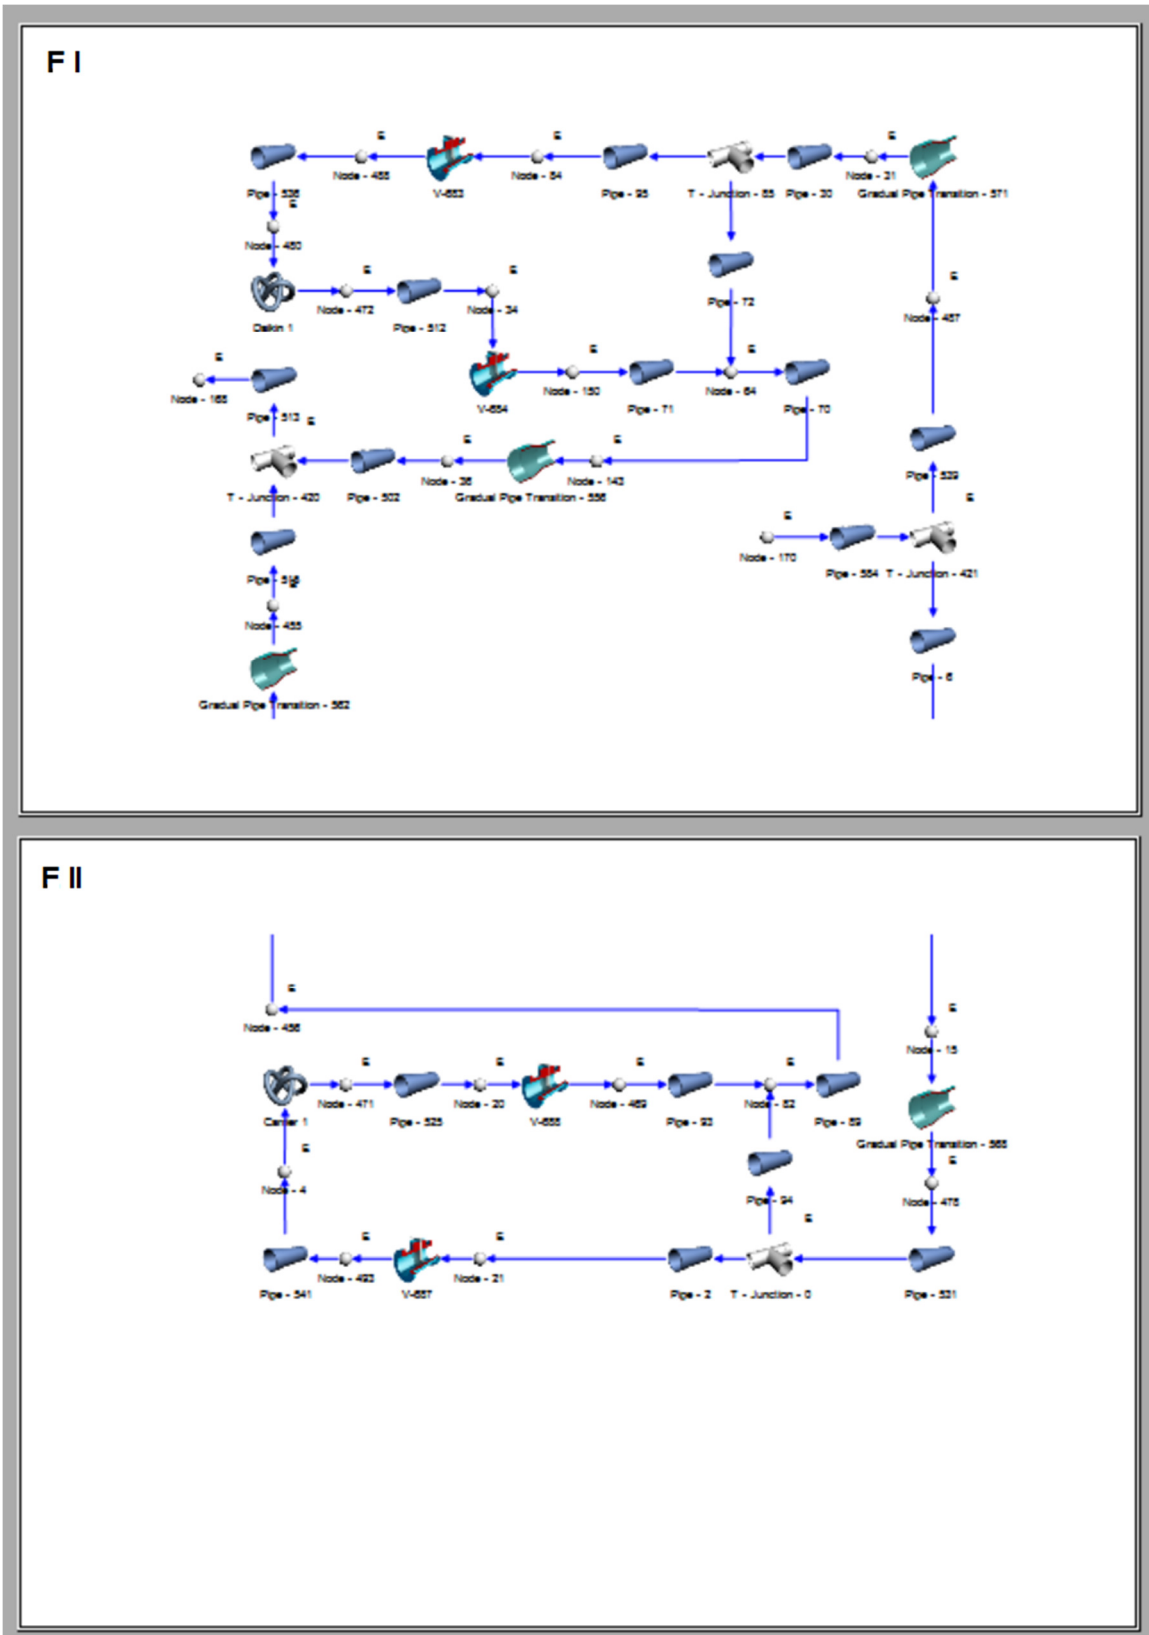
F I

Pipe - 536
Node - 488
V-683
Node - 84
Pipe - 95
T - Junction - 85
Pipe - 30
Node - 31
Gradual Pipe Transition - 571
Node - 450
Daikin 1
Node - 472
Pipe - 512
Node - 34
Pipe - 72
Node - 487
Node - 168
Pipe - 513
V-684
Node - 150
Pipe - 71
Node - 64
Pipe - 70
T - Junction - 420
Pipe - 502
Node - 36
Gradual Pipe Transition - 556
Node - 143
Pipe - 529
Node - 170
Pipe - 554
T - Junction - 421
Pipe - 518
Node - 455
Pipe - 6
Gradual Pipe Transition - 562

F II

Node - 456
Node - 15
Carrier 1
Node - 471
Pipe - 525
Node - 20
V-686
Node - 469
Pipe - 93
Node - 82
Pipe - 89
Gradual Pipe Transition - 565
Node - 4
Pipe - 94
Node - 476
Pipe - 541
Node - 493
V-687
Node - 21
Pipe - 2
T - Junction - 0
Pipe - 531